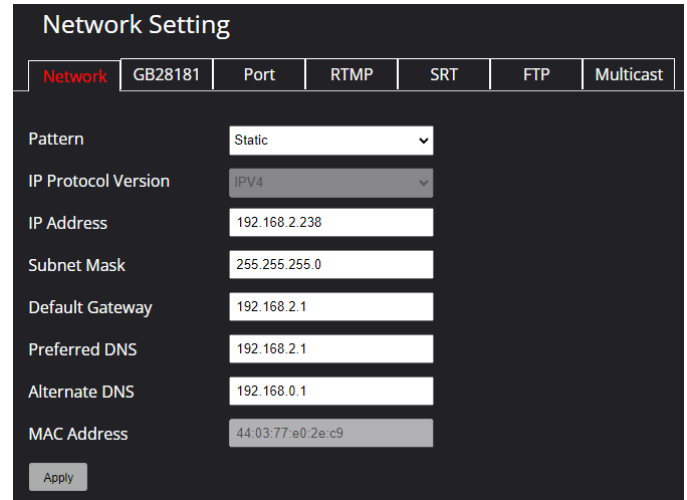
Network Setting

Network | GB28181 | Port | RTMP | SRT | FTP | Multicast

Pattern Static

IP Protocol Version IPV4

IP Address 192.168.2.238

Subnet Mask 255.255.255.0

Default Gateway 192.168.2.1

Preferred DNS 192.168.2.1

Alternate DNS 192.168.0.1

MAC Address 44:03:77:e0:2e:c9

Apply